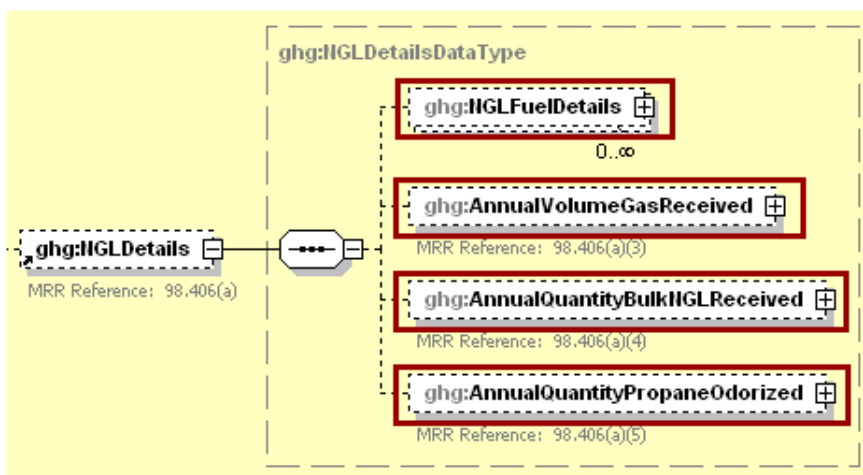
ghg:NGLDetailsDataType

ghg:NGLFuelDetails

0..∞

ghg:AnnualVolumeGasReceived

MRR Reference: 98.406(a)(3)

ghg:NGLDetails

MRR Reference: 98.406(a)

ghg:AnnualQuantityBulkNGLReceived

MRR Reference: 98.406(a)(4)

ghg:AnnualQuantityPropaneOdorized

MRR Reference: 98.406(a)(5)